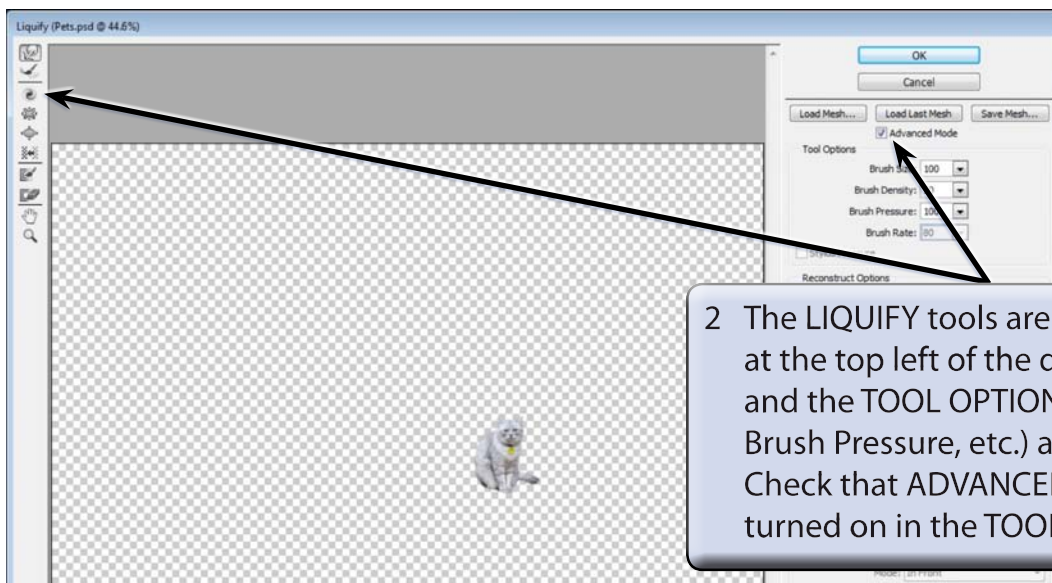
Liquify (Pets.psd @ 44.6%)

OK

Cancel

Load Mesh...

Load Last Mesh

Save Mesh...

Advanced Mode

Tool Options

Brush Size: 100

Brush Density: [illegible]

Brush Pressure: 100

Brush Rate: 80

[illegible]

Reconstruct Options

2 The LIQUIFY tools are at the top left of the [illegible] and the TOOL OPTION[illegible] Brush Pressure, etc.) a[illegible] Check that ADVANCE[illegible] turned on in the TOO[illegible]

Mode: In Front